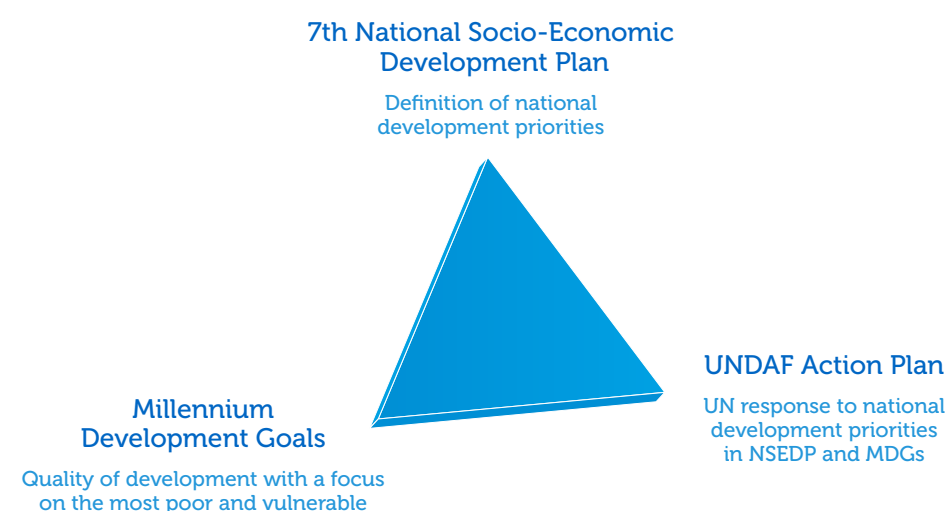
7th National Socio-Economic Development Plan

Definition of national development priorities

UNDAF Action Plan

UN response to national development priorities in NSEDP and MDGs

Millennium Development Goals

Quality of development with a focus on the most poor and vulnerable